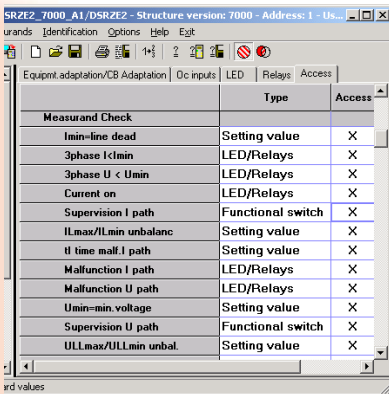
SRZE2_7000_A1/DSRZE2 - Structure version: 7000 - Address: 1 - Us...

urands Identification Options Help Exit

1+$\frac{1}{3}$ ?

Equipmt.adaptation/CB Adaptation | Oc inputs | LED | Relays | Access

| | Type | Access |
|---|---|---|
| Measurand Check | | |
| Imin=line dead | Setting value | X |
| 3phase I<Imin | LED/Relays | X |
| 3phase U < Umin | LED/Relays | X |
| Current on | LED/Relays | X |
| Supervision I path | Functional switch | X |
| ILmax/ILmin unbalanc | Setting value | X |
| tI time malf.I path | Setting value | X |
| Malfunction I path | LED/Relays | X |
| Malfunction U path | LED/Relays | X |
| Umin=min.voltage | Setting value | X |
| Supervision U path | Functional switch | X |
| ULLmax/ULLmin unbal. | Setting value | X |

ard values